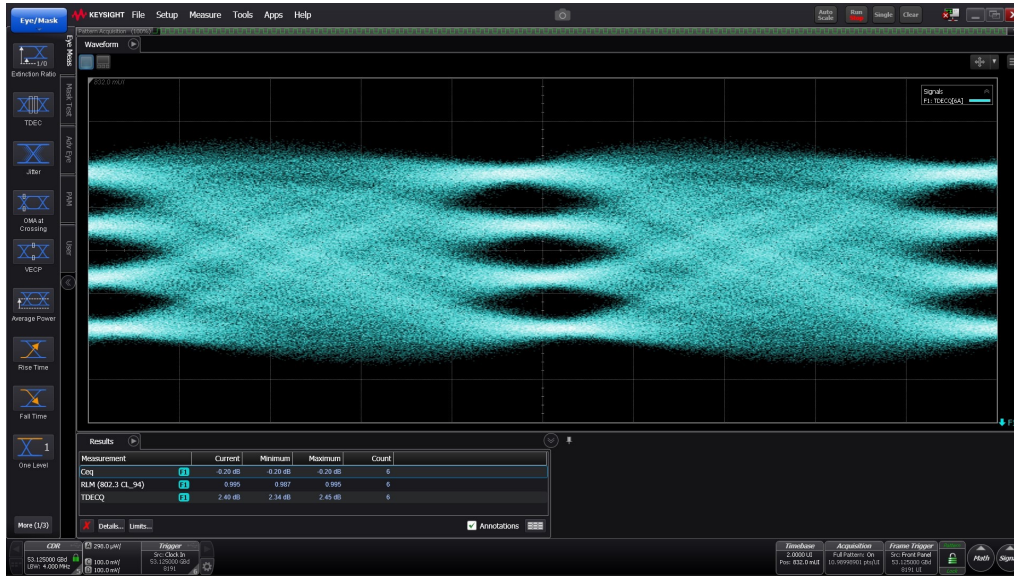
Eye/Mask KEYSIGHT File Setup Measure Tools Apps Help

Auto Scale Run Single Clear

Pattern Acquisition (100%)

Extinction Ratio

TDEC

Jitter

OMA at Crossing

VECP

Average Power

Rise Time

Fall Time

One Level

More (1/3)

Eye Meas

Mask Test

Adv Eye

PAM

User

Waveform

832.0 mUI

Signals
F1: TDECQ[6A]

Results

| Measurement | | Current | Minimum | Maximum | Count |
|---|---|---|---|---|---|
| Ceq | F1 | -0.20 dB | -0.20 dB | -0.20 dB | 6 |
| RLM (802.3 CL_94) | F1 | 0.995 | 0.987 | 0.995 | 6 |
| TDECQ | F1 | 2.40 dB | 2.34 dB | 2.45 dB | 6 |

Details... Limits...

Annotations

CDR
53.125000 GBd
LBW: 4.000 MHz

298.0 µW/
100.0 mV/
100.0 mV/

Trigger
Src: Clock In
53.125000 GBd
8191

Timebase
2.0000 UI
Pos: 832.0 mUI

Acquisition
Full Pattern: On
10.98990001 pts/UI

Frame Trigger
Src: Front Panel
53.125000 GBd
8191 UI

Math

Sign